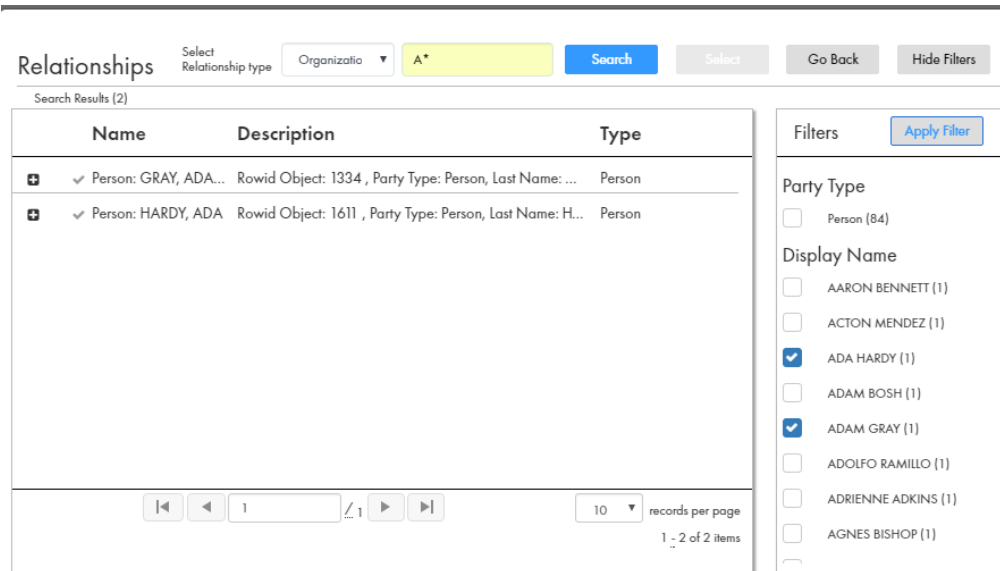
Relationships

Select Relationship type

Organizatio ▾

A*

Search

Select

Go Back

Hide Filters

Search Results (2)

| | Name | Description | Type |
|---|---|---|---|
| + | ✓ Person: GRAY, ADA... | Rowid Object: 1334 , Party Type: Person, Last Name: ... | Person |
| + | ✓ Person: HARDY, ADA | Rowid Object: 1611 , Party Type: Person, Last Name: H... | Person |

1 / 1

10 ▾ records per page

1 - 2 of 2 items

Filters

Apply Filter

Party Type

Person (84)

Display Name

AARON BENNETT (1)

ACTON MENDEZ (1)

ADA HARDY (1)

ADAM BOSH (1)

ADAM GRAY (1)

ADOLFO RAMILLO (1)

ADRIENNE ADKINS (1)

AGNES BISHOP (1)